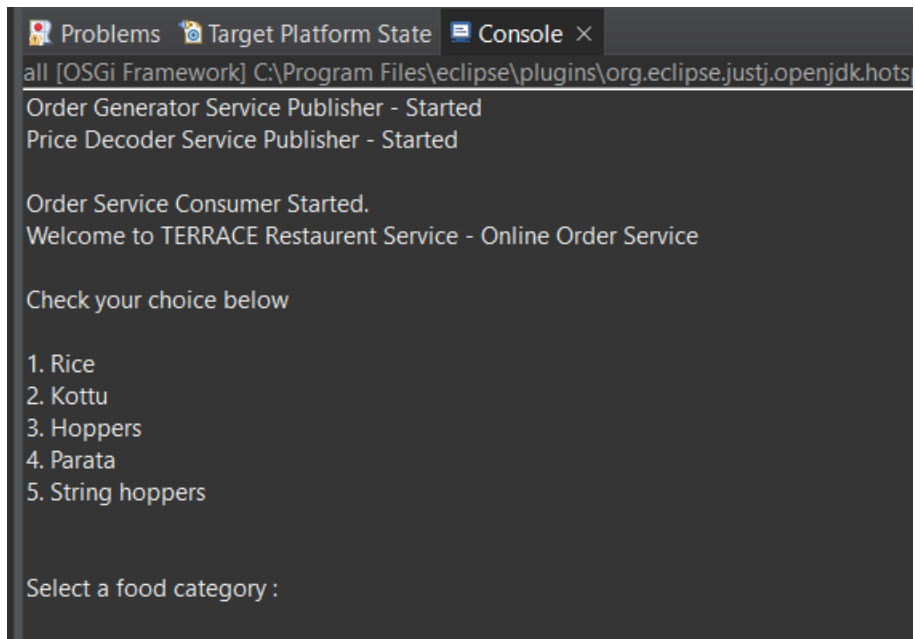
Problems Target Platform State Console ×

all [OSGi Framework] C:\Program Files\eclipse\plugins\org.eclipse.justj.openjdk.hots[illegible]

Order Generator Service Publisher - Started
Price Decoder Service Publisher - Started

Order Service Consumer Started.
Welcome to TERRACE Restaurent Service - Online Order Service

Check your choice below

1. Rice
2. Kottu
3. Hoppers
4. Parata
5. String hoppers

Select a food category :